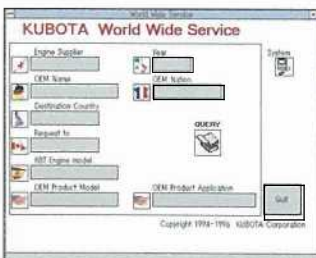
World Wide Service

KUBOTA World Wide Service

Engine Supplier

Year

System

OEM Name

OEM Nation

Destination Country

Request to

QUERY

KBT Engine model

OEM Product Model

OEM Product Application

Quit

Copyright 1994-1996 KUBOTA Corporation